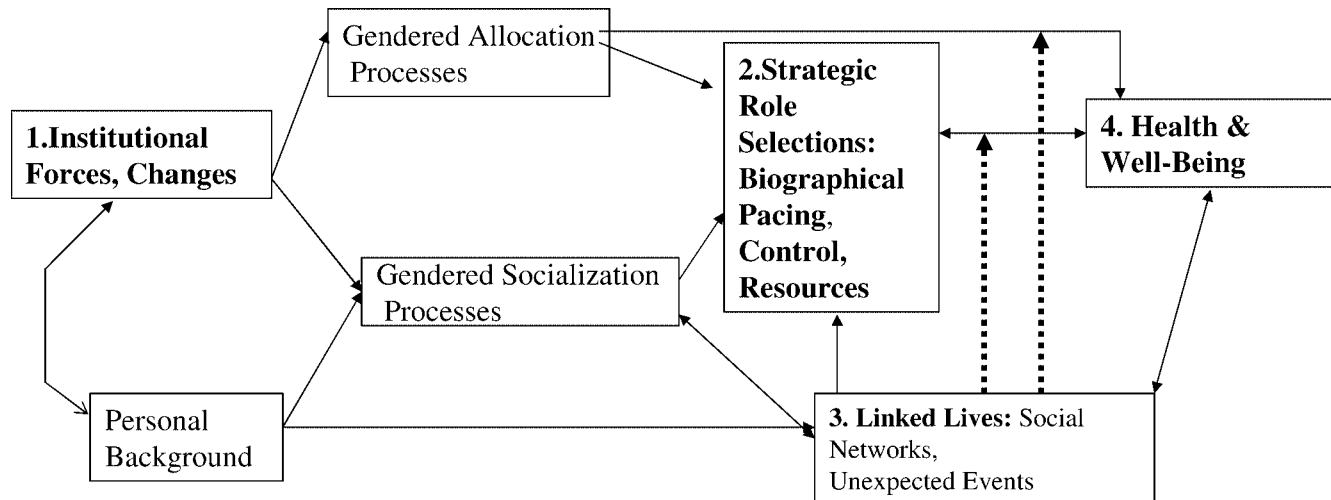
Gendered Allocation Processes

1.Institutional Forces, Changes

2.Strategic Role Selections: Biographical Pacing, Control, Resources

4. Health & Well-Being

Gendered Socialization Processes

Personal Background

3. Linked Lives: Social Networks, Unexpected Events